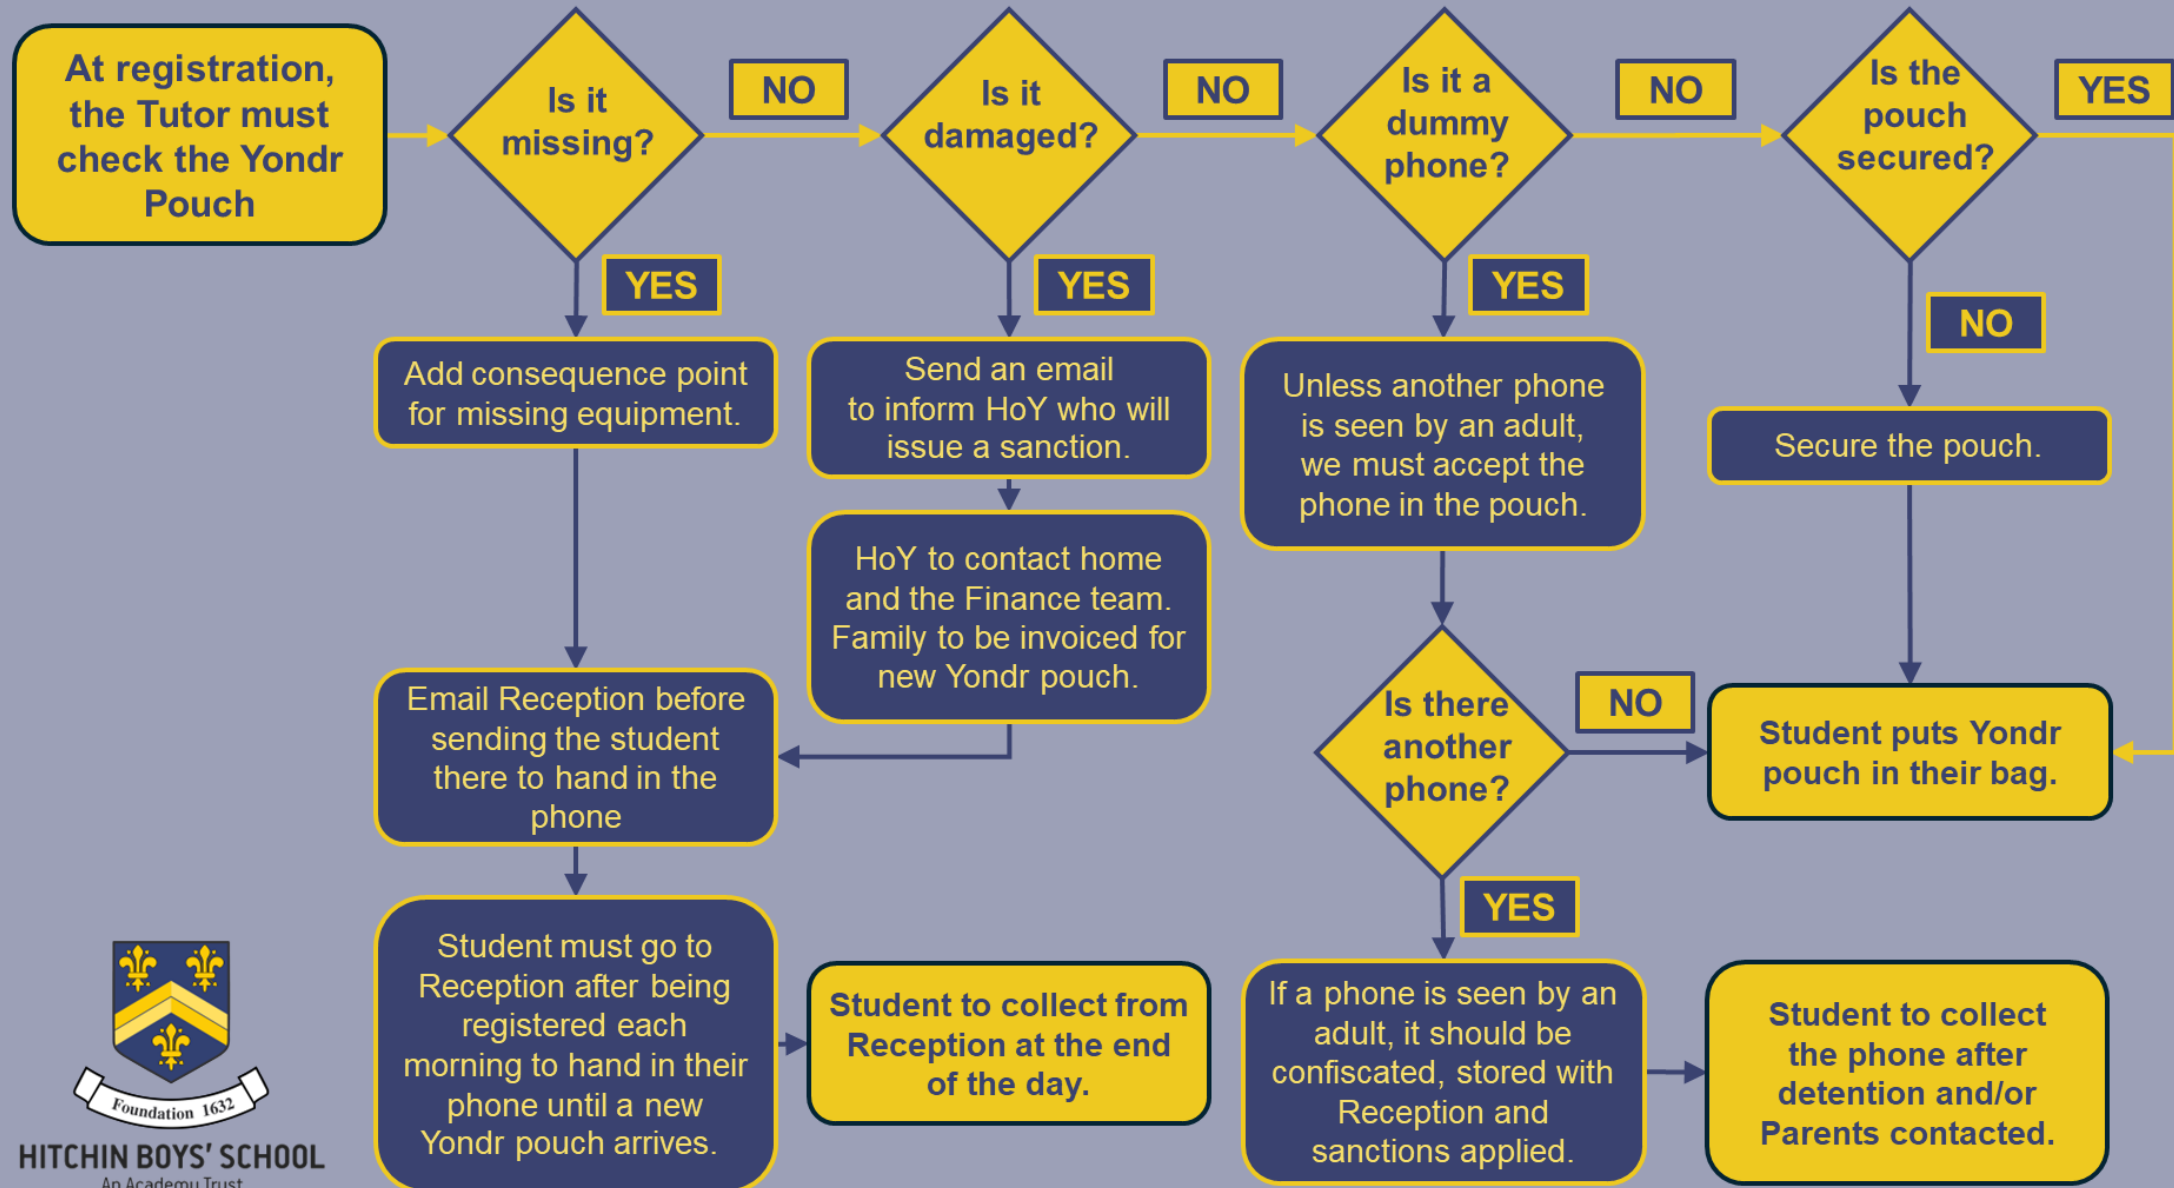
At registration, the Tutor must check the Yondr Pouch

Is it missing?

NO

Is it damaged?

NO

Is it a dummy phone?

NO

Is the pouch secured?

YES

YES

Add consequence point for missing equipment.

YES

Send an email to inform HoY who will issue a sanction.

HoY to contact home and the Finance team. Family to be invoiced for new Yondr pouch.

YES

Unless another phone is seen by an adult, we must accept the phone in the pouch.

NO

Secure the pouch.

Email Reception before sending the student there to hand in the phone

Is there another phone?

NO

Student puts Yondr pouch in their bag.

YES

Student must go to Reception after being registered each morning to hand in their phone until a new Yondr pouch arrives.

Student to collect from Reception at the end of the day.

If a phone is seen by an adult, it should be confiscated, stored with Reception and sanctions applied.

Student to collect the phone after detention and/or Parents contacted.

Foundation 1632

HITCHIN BOYS' SCHOOL

An Academy Trust